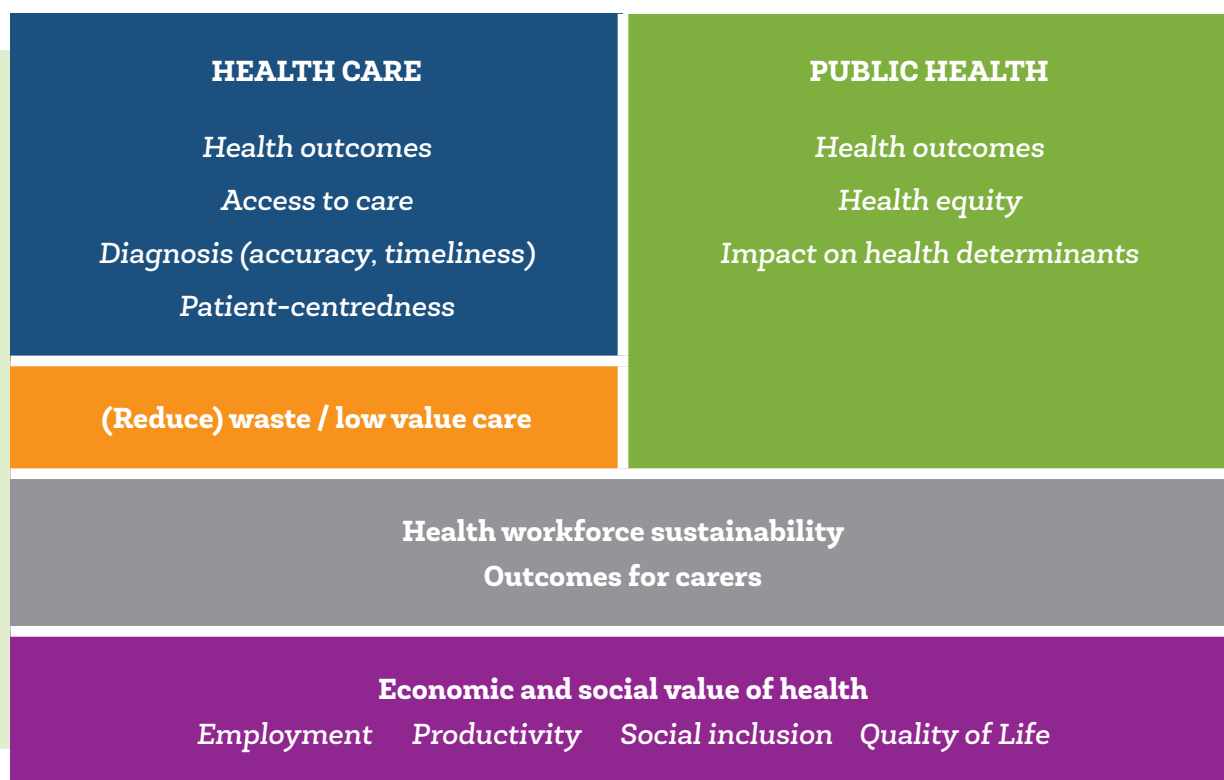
HEALTH CARE

Health outcomes

Access to care

Diagnosis (accuracy, timeliness)

Patient-centredness

(Reduce) waste / low value care

PUBLIC HEALTH

Health outcomes

Health equity

Impact on health determinants

Health workforce sustainability

Outcomes for carers

Economic and social value of health

Employment Productivity Social inclusion Quality of Life